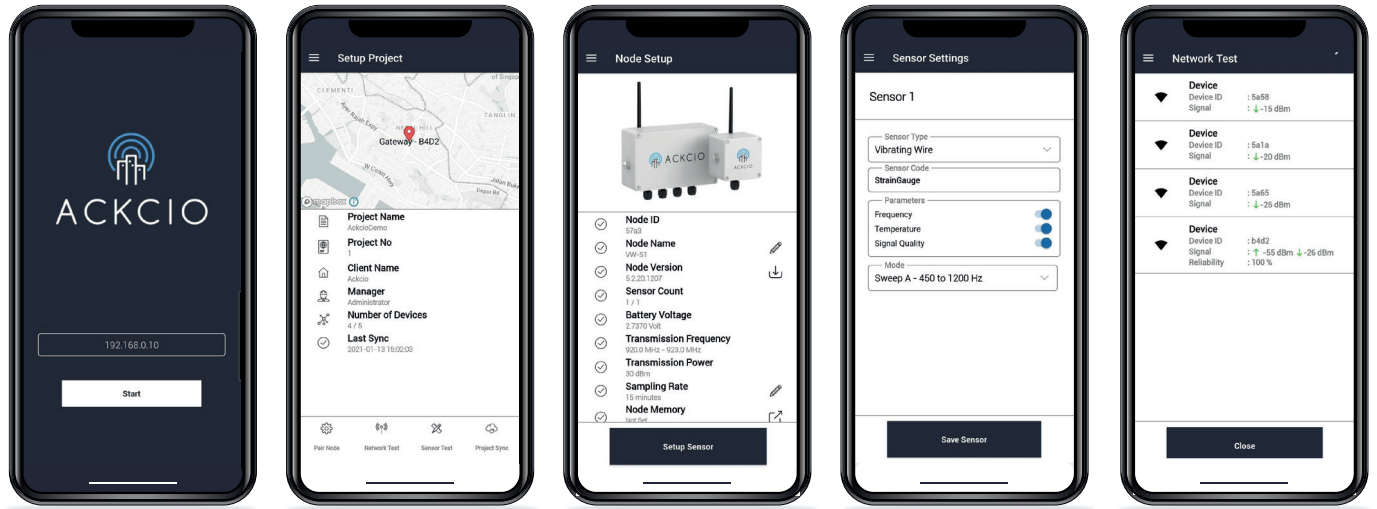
ACKCIO

192.168.0.10

Start

Setup Project

CLEMENTI

TANGLIN

Gateway - B4D2

mapbox

Project Name
AckcioDemo

Project No
1

Client Name
Ackcio

Manager
Administrator

Number of Devices
4 / 5

Last Sync
2021-01-13 15:02:03

Pair Node
Network Test
Sensor Test
Project Sync

Node Setup

ACKCIO

Node ID
57a3

Node Name
VW-S1

Node Version
5.2.20.1207

Sensor Count
1 / 1

Battery Voltage
2.7370 Volt

Transmission Frequency
920.0 MHz - 923.0 MHz

Transmission Power
30 dBm

Sampling Rate
15 minutes

Node Memory
Not Set

Setup Sensor

Sensor Settings

Sensor 1

Sensor Type
Vibrating Wire

Sensor Code
StrainGauge

Parameters
Frequency
Temperature
Signal Quality

Mode
Sweep A - 450 to 1200 Hz

Save Sensor

Network Test

Device
Device ID : 5a58
Signal : ↓ -15 dBm

Device
Device ID : 5a1a
Signal : ↓ -20 dBm

Device
Device ID : 5a65
Signal : ↓ -26 dBm

Device
Device ID : b4d2
Signal : ↑ -55 dBm ↓ -26 dBm
Reliability : 100 %

Close